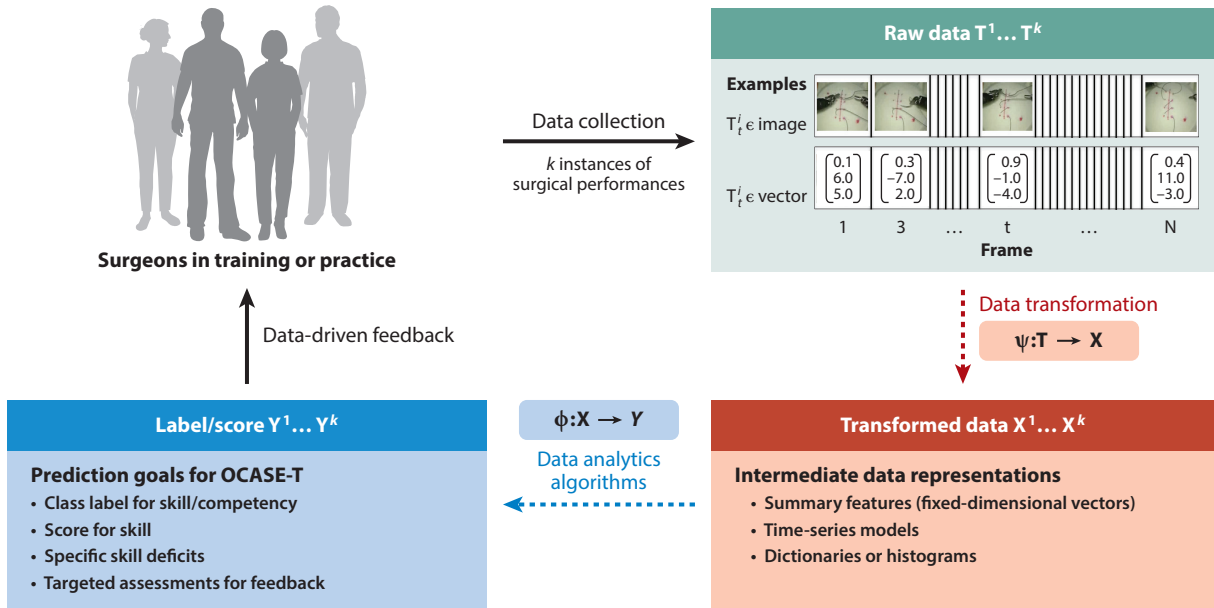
Surgeons in training or practice

Data collection

$k$ instances of surgical performances

Raw data $T^1 \ldots T^k$

Examples

$T^i_t \in$ image

$T^i_t \in$ vector

$\begin{bmatrix} 0.1 \\ 6.0 \\ 5.0 \end{bmatrix}$ $\begin{bmatrix} 0.3 \\ -7.0 \\ 2.0 \end{bmatrix}$ $\begin{bmatrix} 0.9 \\ -1.0 \\ -4.0 \end{bmatrix}$ $\begin{bmatrix} 0.4 \\ 11.0 \\ -3.0 \end{bmatrix}$

1 3 … t … N

Frame

Data transformation

$\psi$:T → X

Data-driven feedback

Label/score $Y^1 \ldots Y^k$

Prediction goals for OCASE-T
• Class label for skill/competency
• Score for skill
• Specific skill deficits
• Targeted assessments for feedback

$\phi$:X → $Y$

Data analytics algorithms

Transformed data $X^1 \ldots X^k$

Intermediate data representations
• Summary features (fixed-dimensional vectors)
• Time-series models
• Dictionaries or histograms